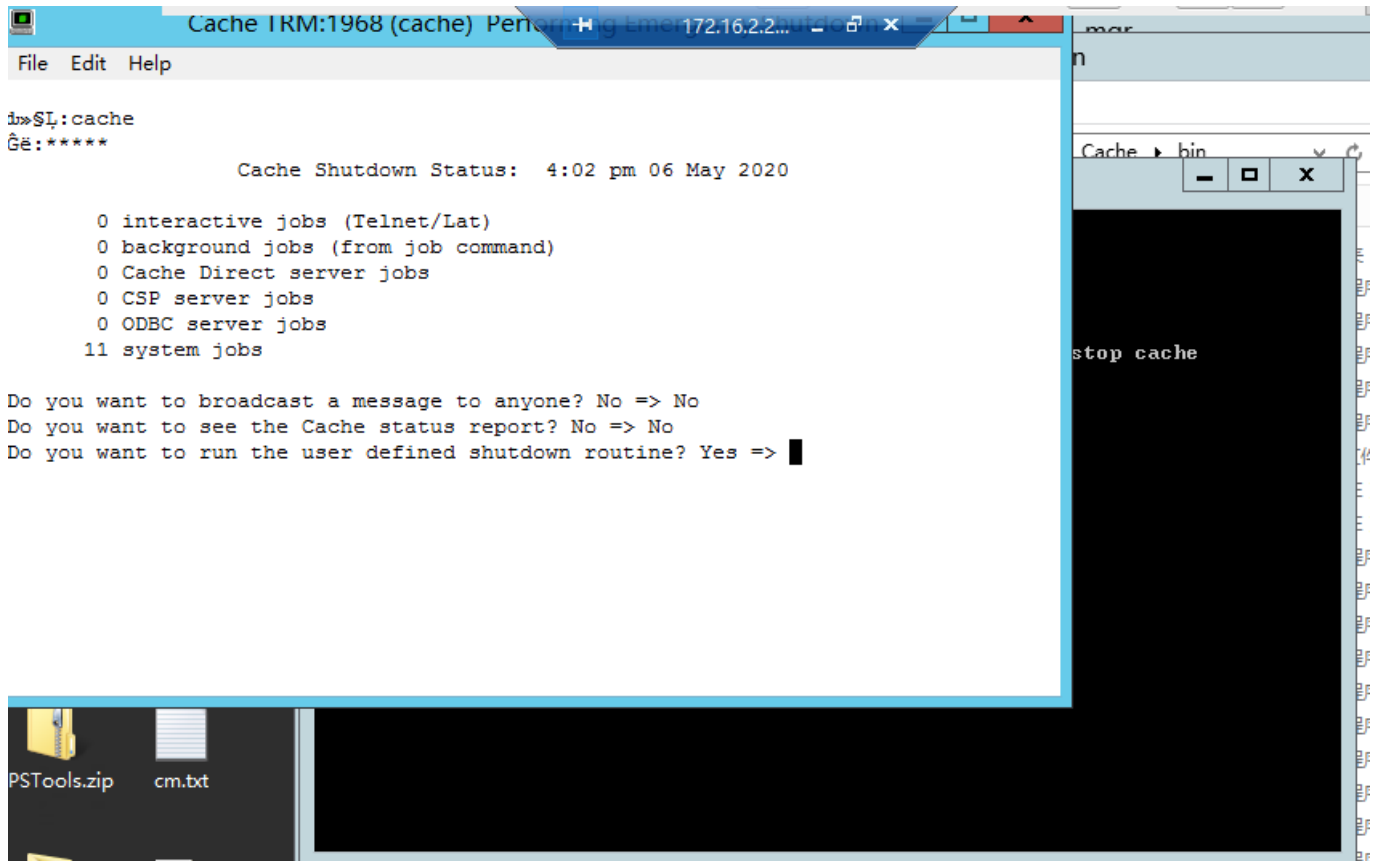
Cache TRM:1968 (cache) Perf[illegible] 172.16.2.2...

File Edit Help

ü»§Ļ:cache
Ĝë:*****

Cache Shutdown Status: 4:02 pm 06 May 2020

0 interactive jobs (Telnet/Lat)
0 background jobs (from job command)
0 Cache Direct server jobs
0 CSP server jobs
0 ODBC server jobs
11 system jobs

Do you want to broadcast a message to anyone? No => No
Do you want to see the Cache status report? No => No
Do you want to run the user defined shutdown routine? Yes =>

mgr

Cache ▸ bin

stop cache

PSTools.zip

cm.txt